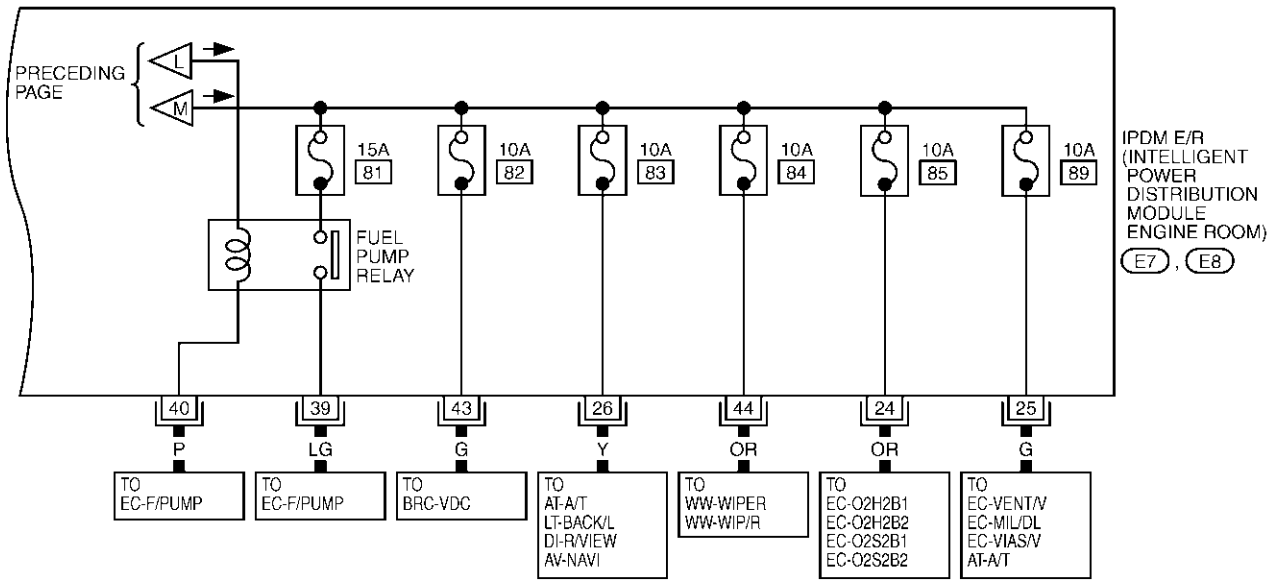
PRECEDING PAGE

L

M

15A
81

10A
82

10A
83

10A
84

10A
85

10A
89

IPDM E/R (INTELLIGENT POWER DISTRIBUTION MODULE ENGINE ROOM)

E7 , E8

FUEL PUMP RELAY

40
P
TO EC-F/PUMP

39
LG
TO EC-F/PUMP

43
G
TO BRC-VDC

26
Y
TO AT-A/T LT-BACK/L DI-R/VIEW AV-NAVI

44
OR
TO WW-WIPER WW-WIP/R

24
OR
TO EC-O2H2B1 EC-O2H2B2 EC-O2S2B1 EC-O2S2B2

25
G
TO EC-VENT/V EC-MIL/DL EC-VIAS/V AT-A/T